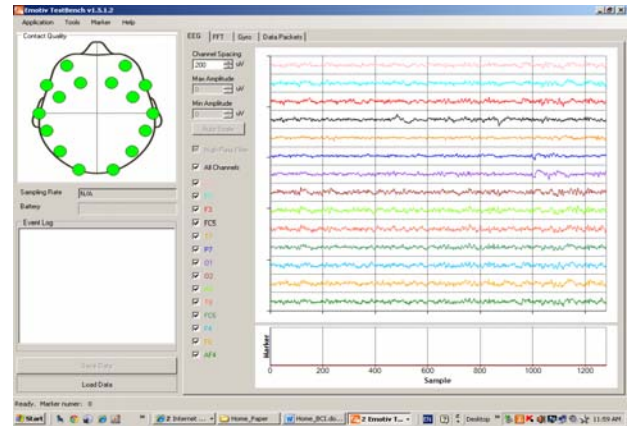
Emotiv TestBench v1.5.1.2

Application Tools Marker Help

Contact Quality

EEG FFT Gyro Data Packets

Channel Spacing
200 uV

Max Amplitude
0 uV

Min Amplitude
0 uV

Auto Scale

High Pass Filter

All Channels

AF3
F7
F3
FC5
T7
P7
O1
O2
P8
T8
FC6
F4
F8
AF4

Sampling Rate N/A

Battery

Event Log

Save Data

Load Data

Marker

0 200 400 600 800 1000 1200

Sample

Ready. Marker numer: 0

Start 2 Internet ... Home_Paper Home_BCI.do... 2 Emotiv T... Desktop 11:59 AM